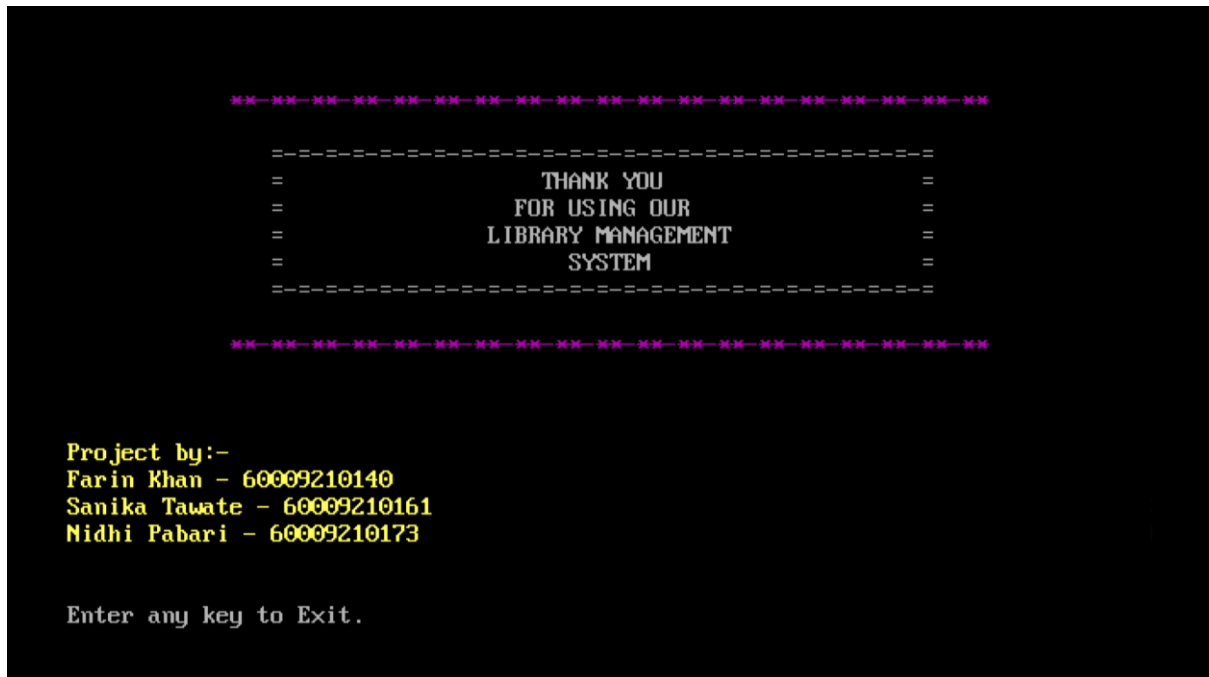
**-**-**-**-**-**-**-**-**-**-**-**-**-**-**-**-**-**-**

=-=-=-=-=-=-=-=-=-=-=-=-=-=-=-=-=-=-=-=-=-=-=-=-=
= THANK YOU =
= FOR USING OUR =
= LIBRARY MANAGEMENT =
= SYSTEM =
=-=-=-=-=-=-=-=-=-=-=-=-=-=-=-=-=-=-=-=-=-=-=-=-=

**-**-**-**-**-**-**-**-**-**-**-**-**-**-**-**-**-**-**

Project by:-
Farin Khan - 60009210140
Sanika Tawate - 60009210161
Nidhi Pabari - 60009210173

Enter any key to Exit.